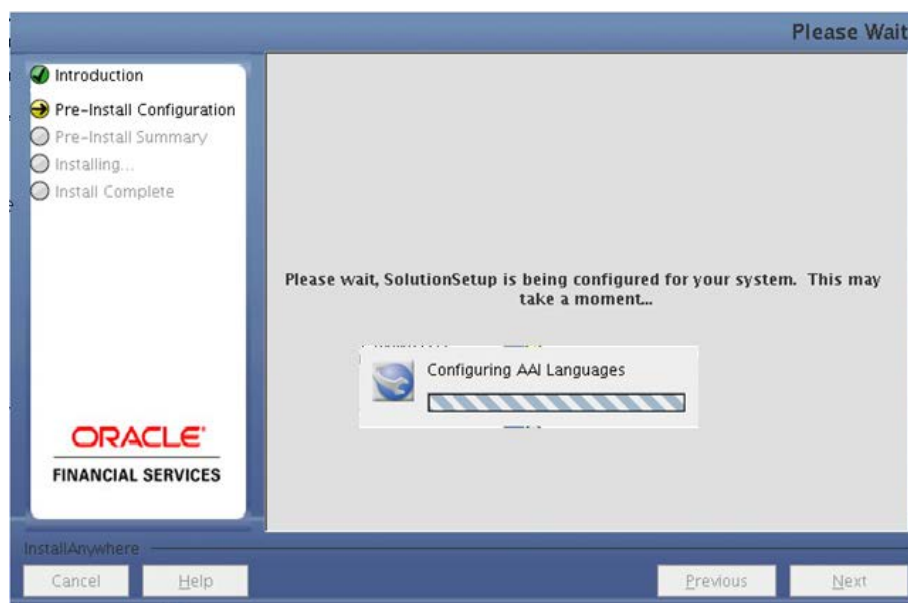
Please Wait

Introduction
Pre-Install Configuration
Pre-Install Summary
Installing...
Install Complete

ORACLE
FINANCIAL SERVICES

Please wait, SolutionSetup is being configured for your system. This may take a moment...

Configuring AAI Languages

InstallAnywhere

Cancel
Help
Previous
Next